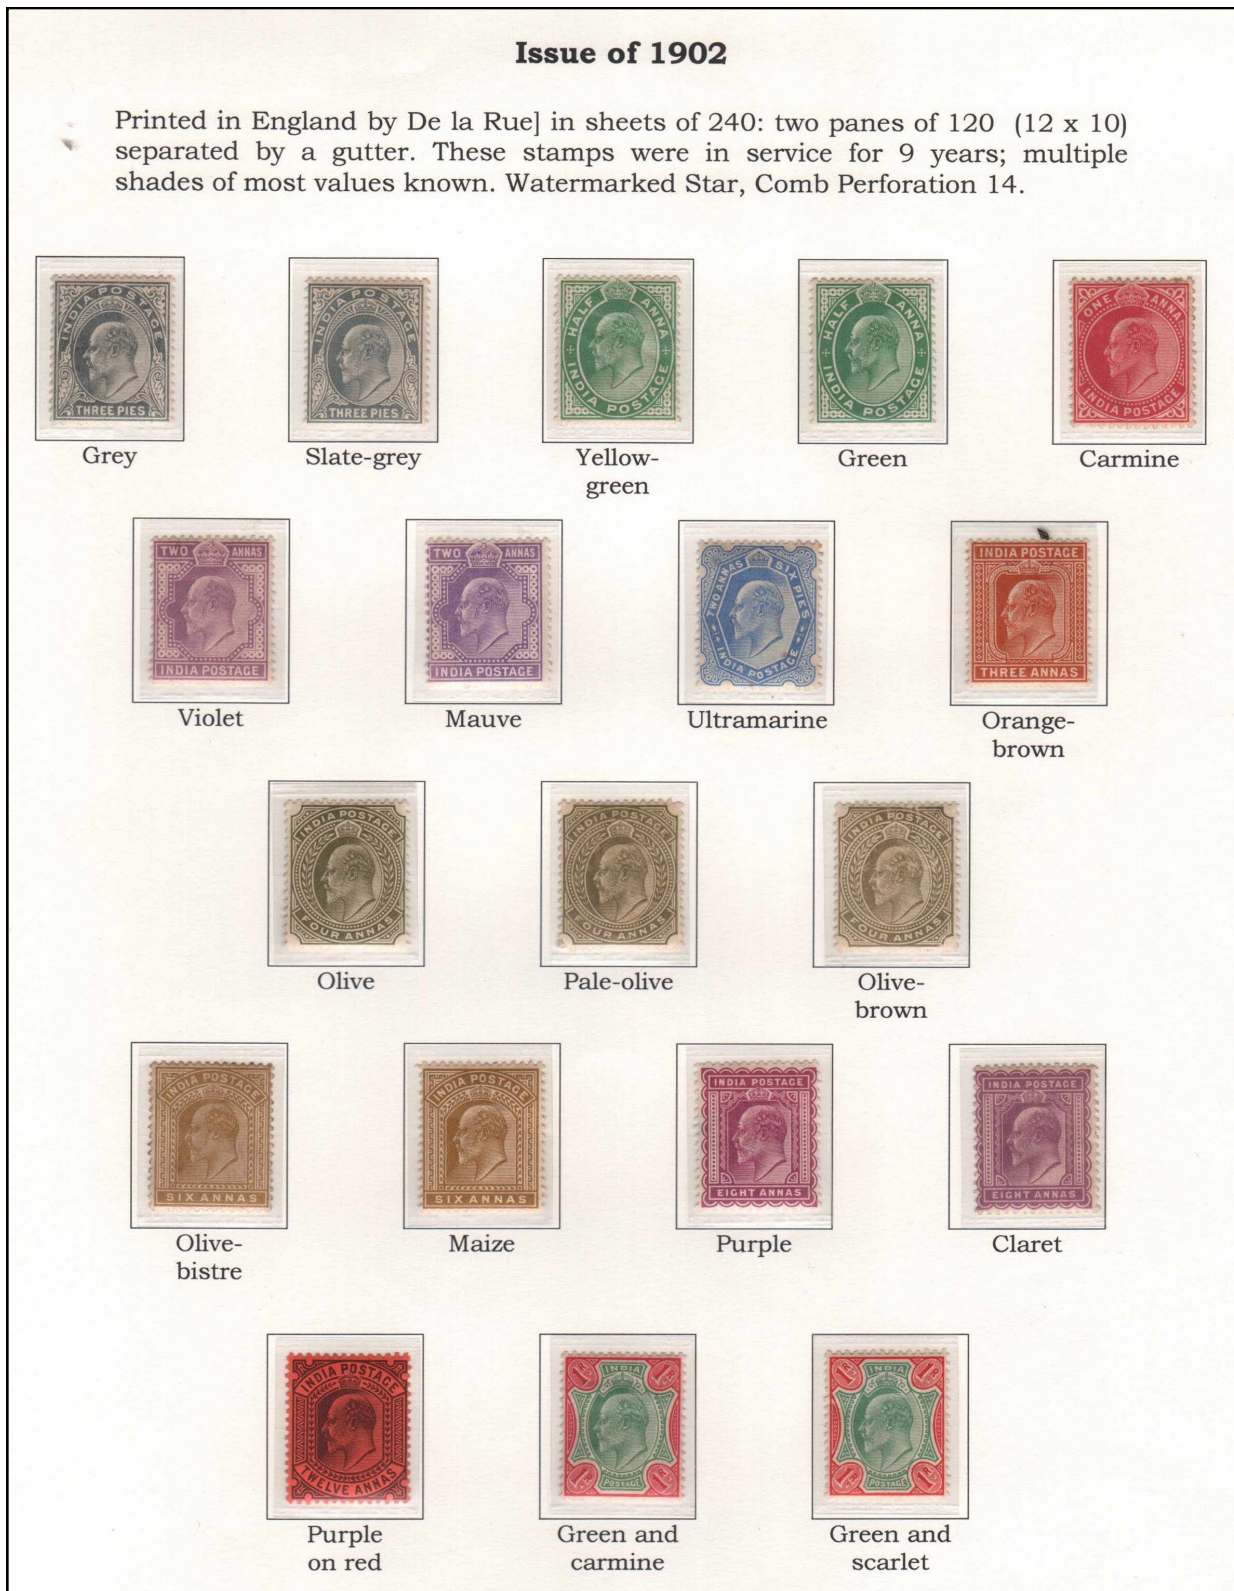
Issue of 1902

Printed in England by De la Rue] in sheets of 240: two panes of 120 (12 x 10) separated by a gutter. These stamps were in service for 9 years; multiple shades of most values known. Watermarked Star, Comb Perforation 14.

INDIA POSTAGE THREE PIES
Grey

INDIA POSTAGE THREE PIES
Slate-grey

HALF ANNA INDIA POSTAGE
Yellow-green

HALF ANNA INDIA POSTAGE
Green

ONE ANNA INDIA POSTAGE
Carmine

TWO ANNAS INDIA POSTAGE
Violet

TWO ANNAS INDIA POSTAGE
Mauve

TWO ANNAS SIX PIES INDIA POSTAGE
Ultramarine

INDIA POSTAGE THREE ANNAS
Orange-brown

INDIA POSTAGE FOUR ANNAS
Olive

INDIA POSTAGE FOUR ANNAS
Pale-olive

INDIA POSTAGE FOUR ANNAS
Olive-brown

INDIA POSTAGE SIX ANNAS
Olive-bistre

INDIA POSTAGE SIX ANNAS
Maize

INDIA POSTAGE EIGHT ANNAS
Purple

INDIA POSTAGE EIGHT ANNAS
Claret

INDIA POSTAGE TWELVE ANNAS
Purple on red

INDIA POSTAGE
Green and carmine

INDIA POSTAGE
Green and scarlet